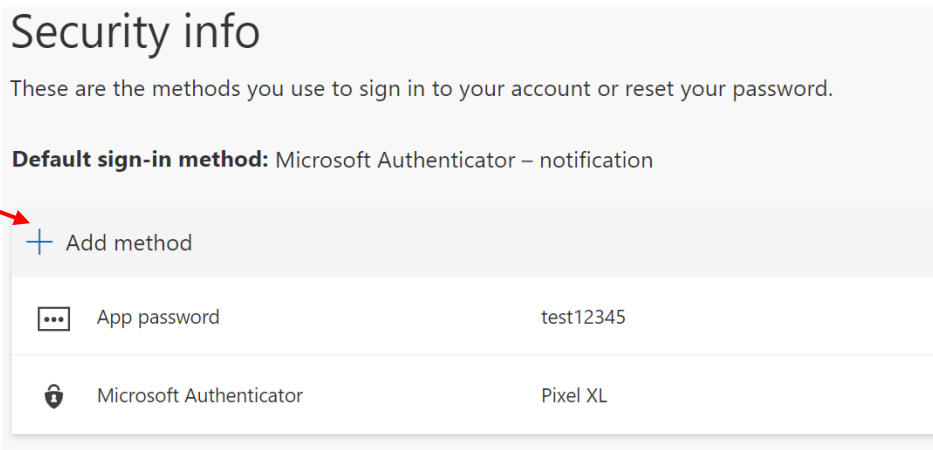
Security info

These are the methods you use to sign in to your account or reset your password.

**Default sign-in method:** Microsoft Authenticator – notification

+ Add method

| App password | test12345 |
|---|---|
| Microsoft Authenticator | Pixel XL |